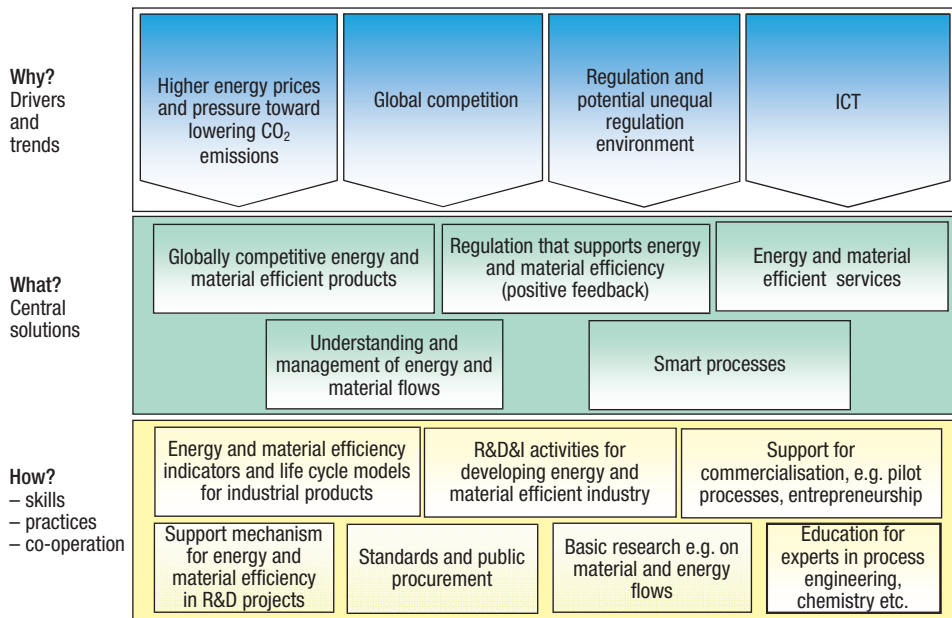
Why?
Drivers and trends

Higher energy prices and pressure toward lowering $CO_2$ emissions

Global competition

Regulation and potential unequal regulation environment

ICT

What?
Central solutions

Globally competitive energy and material efficient products

Regulation that supports energy and material efficiency (positive feedback)

Energy and material efficient services

Understanding and management of energy and material flows

Smart processes

How?
– skills
– practices
– co-operation

Energy and material efficiency indicators and life cycle models for industrial products

R&D&I activities for developing energy and material efficient industry

Support for commercialisation, e.g. pilot processes, entrepreneurship

Support mechanism for energy and material efficiency in R&D projects

Standards and public procurement

Basic research e.g. on material and energy flows

Education for experts in process engineering, chemistry etc.